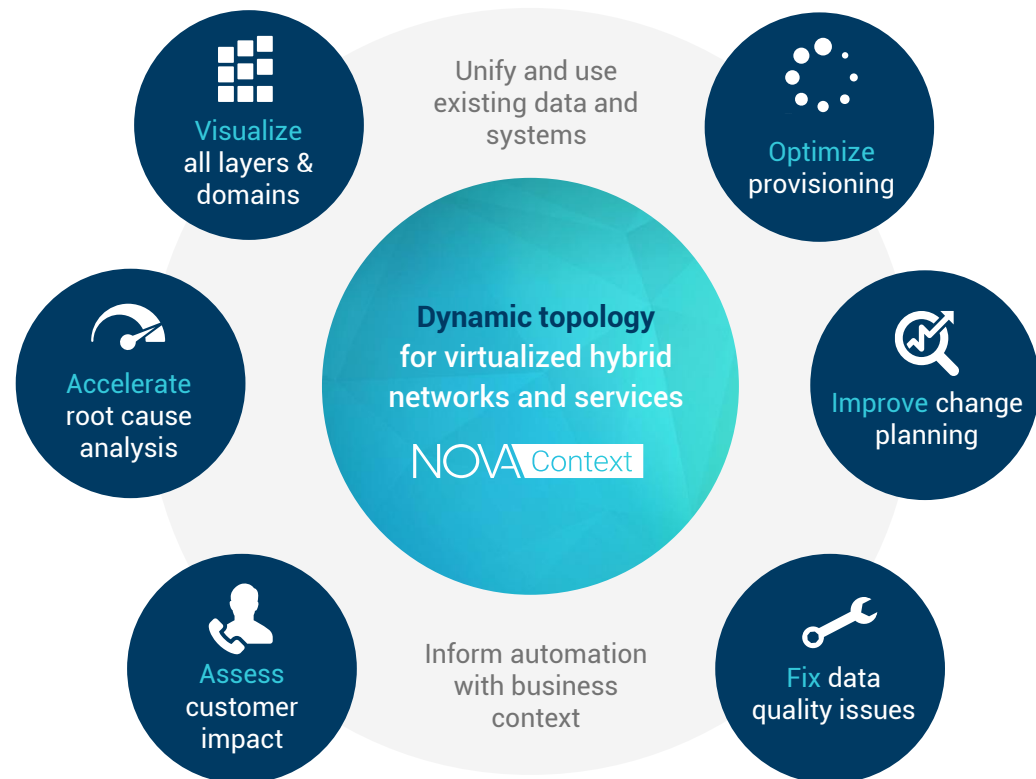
Visualize all layers & domains

Unify and use existing data and systems

Optimize provisioning

Accelerate root cause analysis

Dynamic topology for virtualized hybrid networks and services

NOVA Context

Improve change planning

Assess customer impact

Inform automation with business context

Fix data quality issues